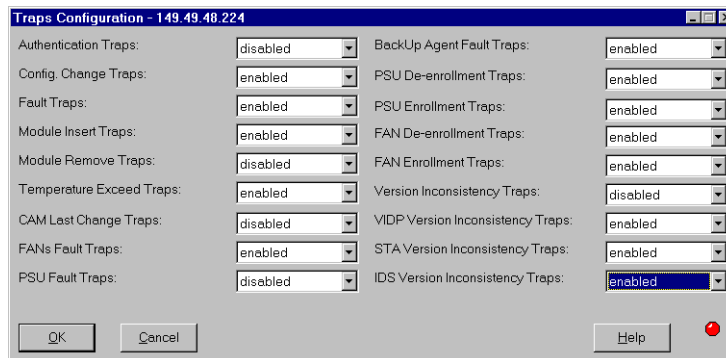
Traps Configuration - 149.49.48.224

Authentication Traps: disabled
Config. Change Traps: enabled
Fault Traps: enabled
Module Insert Traps: enabled
Module Remove Traps: disabled
Temperature Exceed Traps: enabled
CAM Last Change Traps: disabled
FANs Fault Traps: enabled
PSU Fault Traps: disabled

BackUp Agent Fault Traps: enabled
PSU De-enrollment Traps: enabled
PSU Enrollment Traps: enabled
FAN De-enrollment Traps: enabled
FAN Enrollment Traps: enabled
Version Inconsistency Traps: disabled
VIDP Version Inconsistency Traps: enabled
STA Version Inconsistency Traps: enabled
IDS Version Inconsistency Traps: enabled

OK Cancel Help